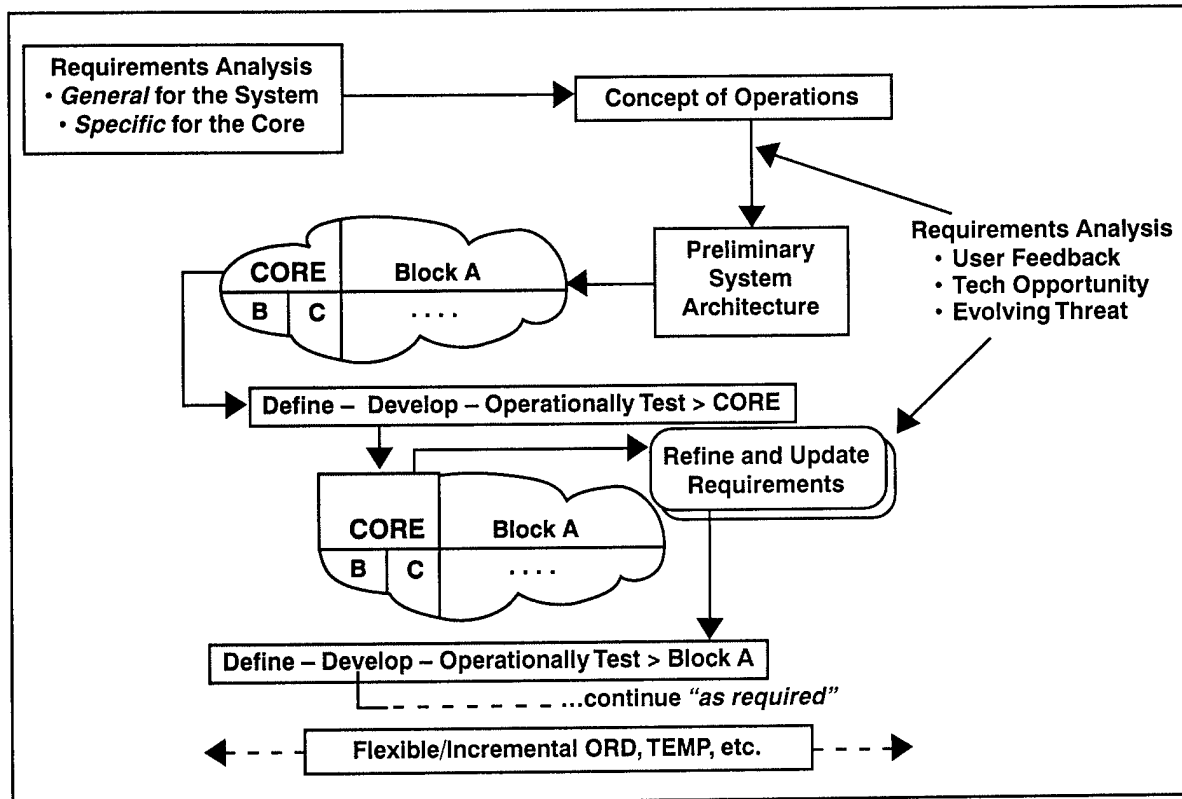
Requirements Analysis
• *General* for the System
• *Specific* for the Core

Concept of Operations

Requirements Analysis
• User Feedback
• Tech Opportunity
• Evolving Threat

CORE
Block A
B
C
....

Preliminary System Architecture

Define – Develop – Operationally Test > CORE

Refine and Update Requirements

CORE
Block A
B
C
....

Define – Develop – Operationally Test > Block A

...continue *"as required"*

Flexible/Incremental ORD, TEMP, etc.